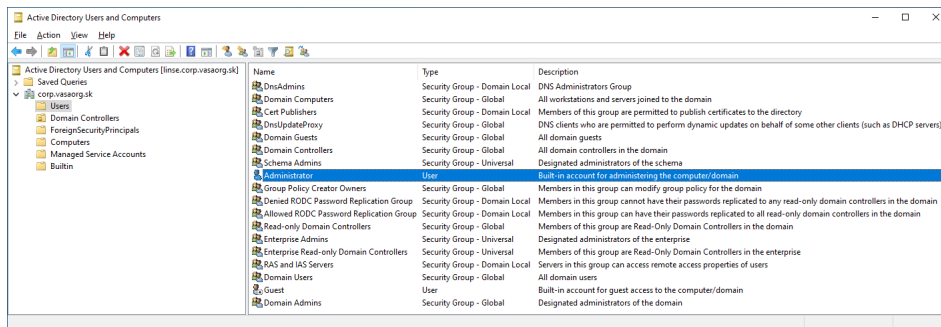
Active Directory Users and Computers

File Action View Help

Active Directory Users and Computers [linse.corp.vasaorg.sk]
Saved Queries
corp.vasaorg.sk
Users
Domain Controllers
ForeignSecurityPrincipals
Computers
Managed Service Accounts
Builtin

| Name | Type | Description |
|---|---|---|
| DnsAdmins | Security Group - Domain Local | DNS Administrators Group |
| Domain Computers | Security Group - Global | All workstations and servers joined to the domain |
| Cert Publishers | Security Group - Domain Local | Members of this group are permitted to publish certificates to the directory |
| DnsUpdateProxy | Security Group - Global | DNS clients who are permitted to perform dynamic updates on behalf of some other clients (such as DHCP servers). |
| Domain Guests | Security Group - Global | All domain guests |
| Domain Controllers | Security Group - Global | All domain controllers in the domain |
| Schema Admins | Security Group - Universal | Designated administrators of the schema |
| Administrator | User | Built-in account for administering the computer/domain |
| Group Policy Creator Owners | Security Group - Global | Members in this group can modify group policy for the domain |
| Denied RODC Password Replication Group | Security Group - Domain Local | Members in this group cannot have their passwords replicated to any read-only domain controllers in the domain |
| Allowed RODC Password Replication Group | Security Group - Domain Local | Members in this group can have their passwords replicated to all read-only domain controllers in the domain |
| Read-only Domain Controllers | Security Group - Global | Members of this group are Read-Only Domain Controllers in the domain |
| Enterprise Admins | Security Group - Universal | Designated administrators of the enterprise |
| Enterprise Read-only Domain Controllers | Security Group - Universal | Members of this group are Read-Only Domain Controllers in the enterprise |
| RAS and IAS Servers | Security Group - Domain Local | Servers in this group can access remote access properties of users |
| Domain Users | Security Group - Global | All domain users |
| Guest | User | Built-in account for guest access to the computer/domain |
| Domain Admins | Security Group - Global | Designated administrators of the domain |